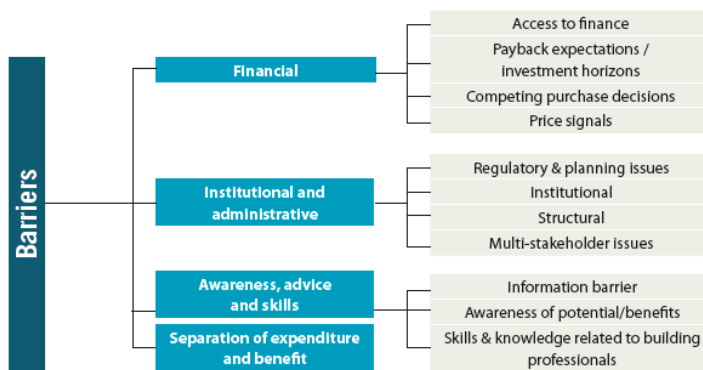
Barriers

Financial

Access to finance

Payback expectations / investment horizons

Competing purchase decisions

Price signals

Institutional and administrative

Regulatory & planning issues

Institutional

Structural

Multi-stakeholder issues

Awareness, advice and skills

Information barrier

Awareness of potential/benefits

Skills & knowledge related to building professionals

Separation of expenditure and benefit